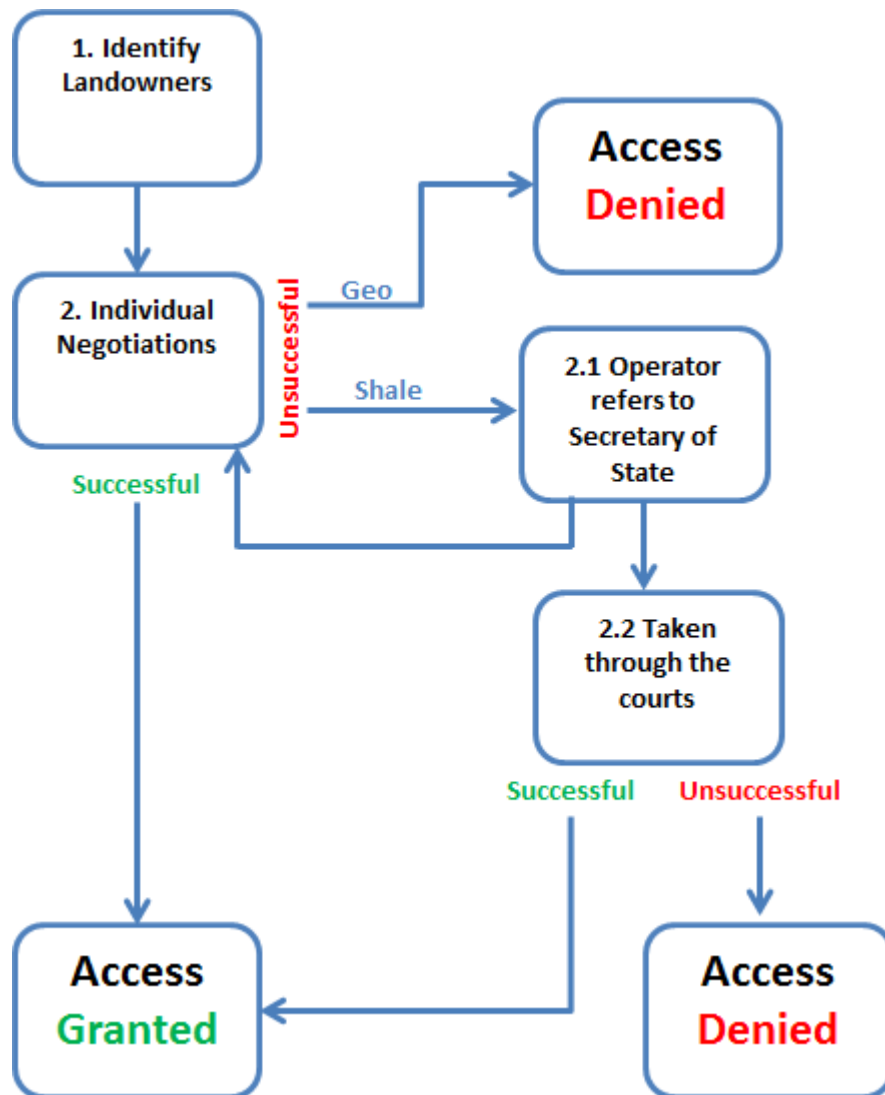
1. Identify Landowners

Access
Denied

2. Individual Negotiations

Unsuccessful

Geo

Shale

2.1 Operator refers to Secretary of State

Successful

2.2 Taken through the courts

Successful

Unsuccessful

Access
Granted

Access
Denied